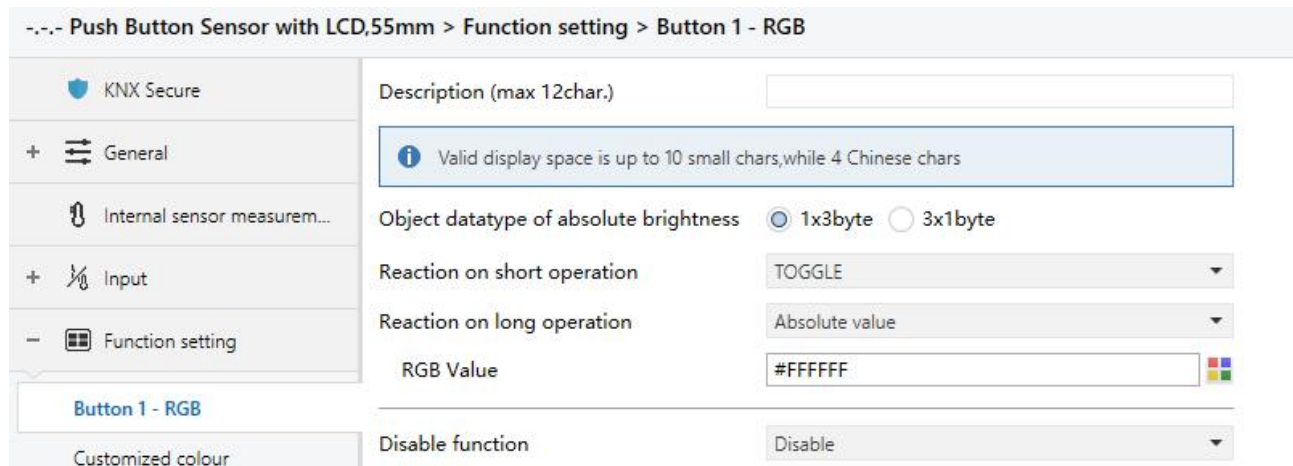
-.-.- Push Button Sensor with LCD,55mm > Function setting > Button 1 - RGB

KNX Secure

+ General

Internal sensor measurem...

+ Input

− Function setting

Button 1 - RGB

Customized colour

Description (max 12char.)

Valid display space is up to 10 small chars,while 4 Chinese chars

Object datatype of absolute brightness 1x3byte 3x1byte

Reaction on short operation TOGGLE

Reaction on long operation Absolute value

RGB Value #FFFFFF

Disable function Disable